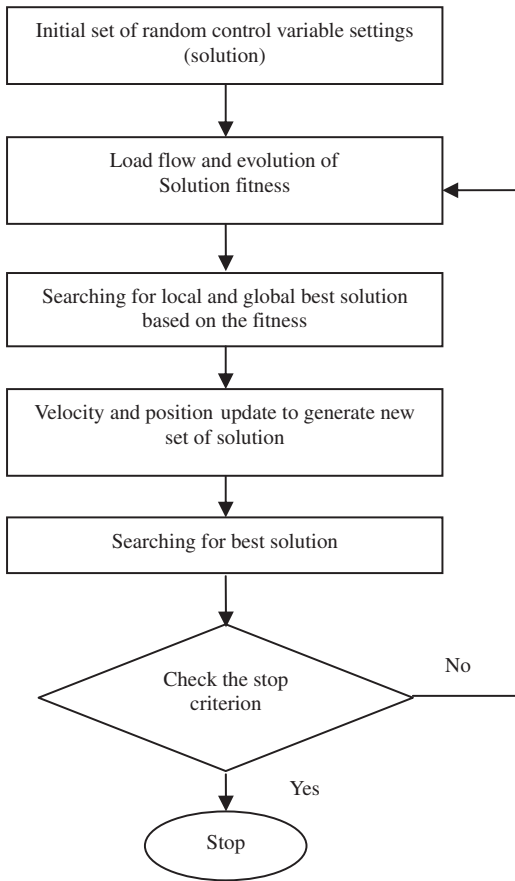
Initial set of random control variable settings (solution)

Load flow and evolution of Solution fitness

Searching for local and global best solution based on the fitness

Velocity and position update to generate new set of solution

Searching for best solution

Check the stop criterion

No

Yes

Stop